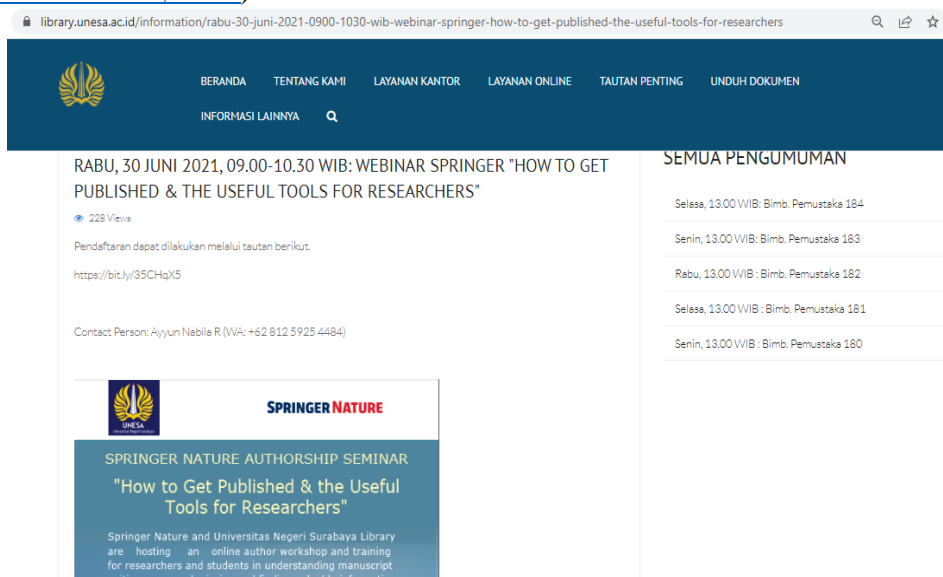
library.unesa.ac.id/information/rabu-30-juni-2021-0900-1030-wib-webinar-springer-how-to-get-published-the-useful-tools-for-researchers

BERANDA TENTANG KAMI LAYANAN KANTOR LAYANAN ONLINE TAUTAN PENTING UNDUH DOKUMEN

INFORMASI LAINNYA

RABU, 30 JUNI 2021, 09.00-10.30 WIB: WEBINAR SPRINGER "HOW TO GET PUBLISHED & THE USEFUL TOOLS FOR RESEARCHERS"

228 Views

Pendaftaran dapat dilakukan melalui tautan berikut.

https://bit.ly/35CHqX5

Contact Person: Ayyun Nabila R (WA: +62 812 5925 4484)

UNESA Universitas Negeri Surabaya

SPRINGER NATURE

SPRINGER NATURE AUTHORSHIP SEMINAR

"How to Get Published & the Useful Tools for Researchers"

Springer Nature and Universitas Negeri Surabaya Library are hosting an online author workshop and training for researchers and students in understanding manuscript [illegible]

SEMUA PENGUMUMAN

Selasa, 13.00 WIB: Bimb. Pemustaka 184

Senin, 13.00 WIB: Bimb. Pemustaka 183

Rabu, 13.00 WIB : Bimb. Pemustaka 182

Selasa, 13.00 WIB : Bimb. Pemustaka 181

Senin, 13.00 WIB : Bimb. Pemustaka 180